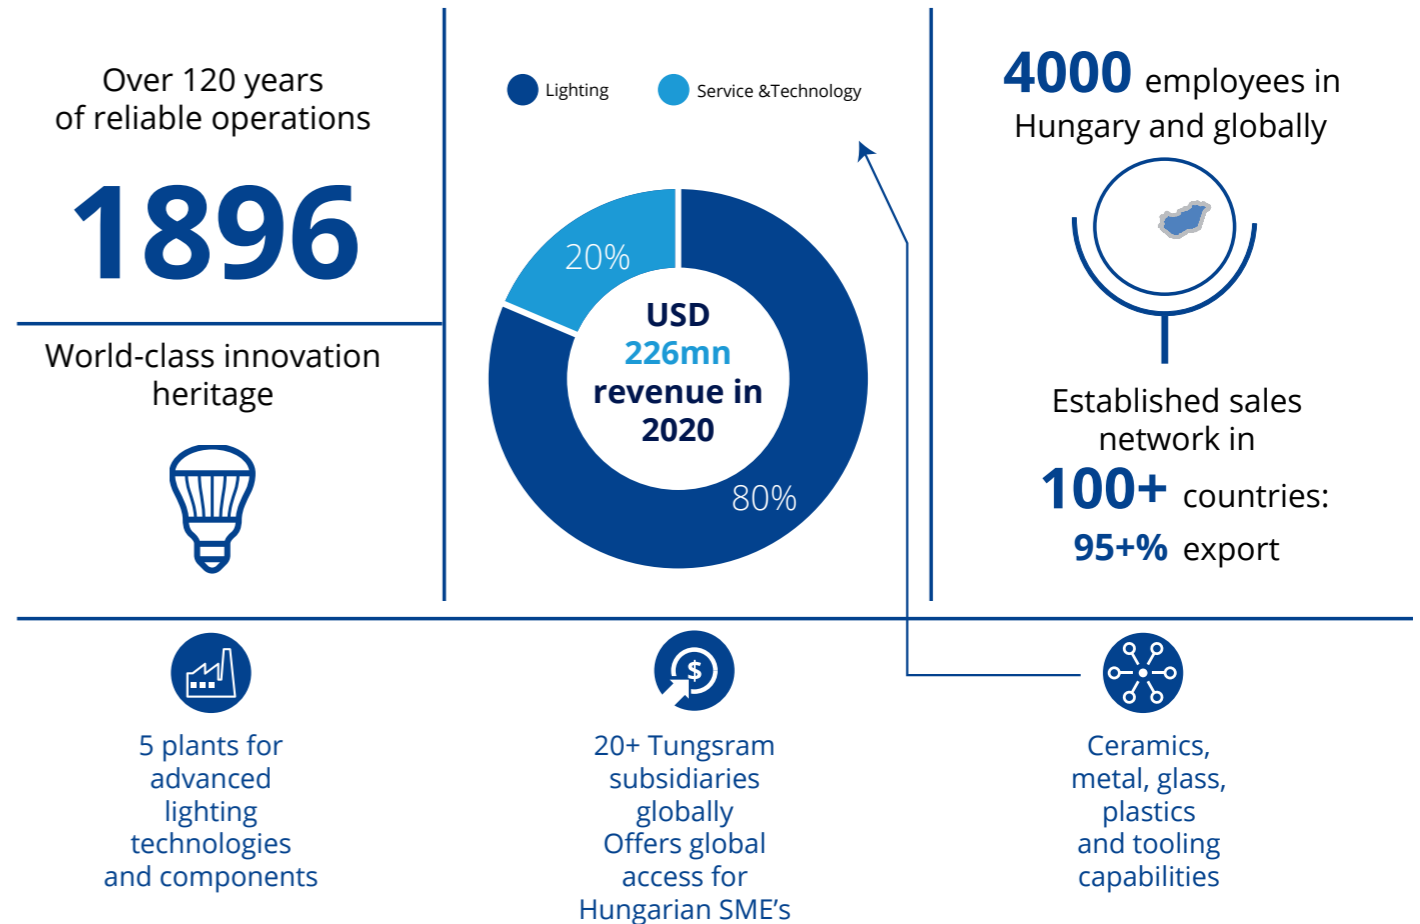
Over 120 years of reliable operations

1896

World-class innovation heritage

Lighting Service &Technology

20%

USD 226mn revenue in 2020

80%

4000 employees in Hungary and globally

Established sales network in 100+ countries: 95+% export

5 plants for advanced lighting technologies and components

20+ Tungsram subsidiaries globally
Offers global access for Hungarian SME's

Ceramics, metal, glass, plastics and tooling capabilities